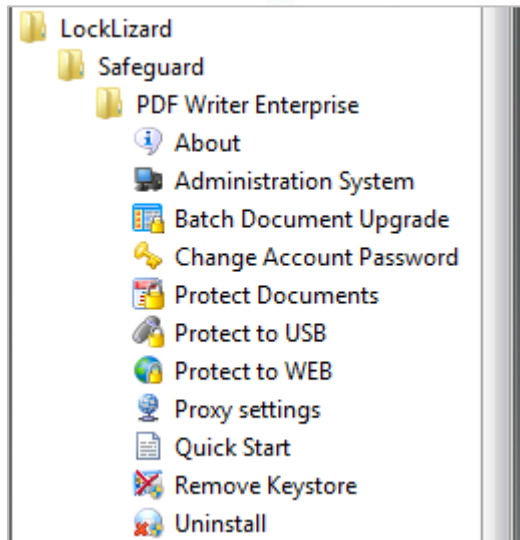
LockLizard
Safeguard
PDF Writer Enterprise
About
Administration System
Batch Document Upgrade
Change Account Password
Protect Documents
Protect to USB
Protect to WEB
Proxy settings
Quick Start
Remove Keystore
Uninstall